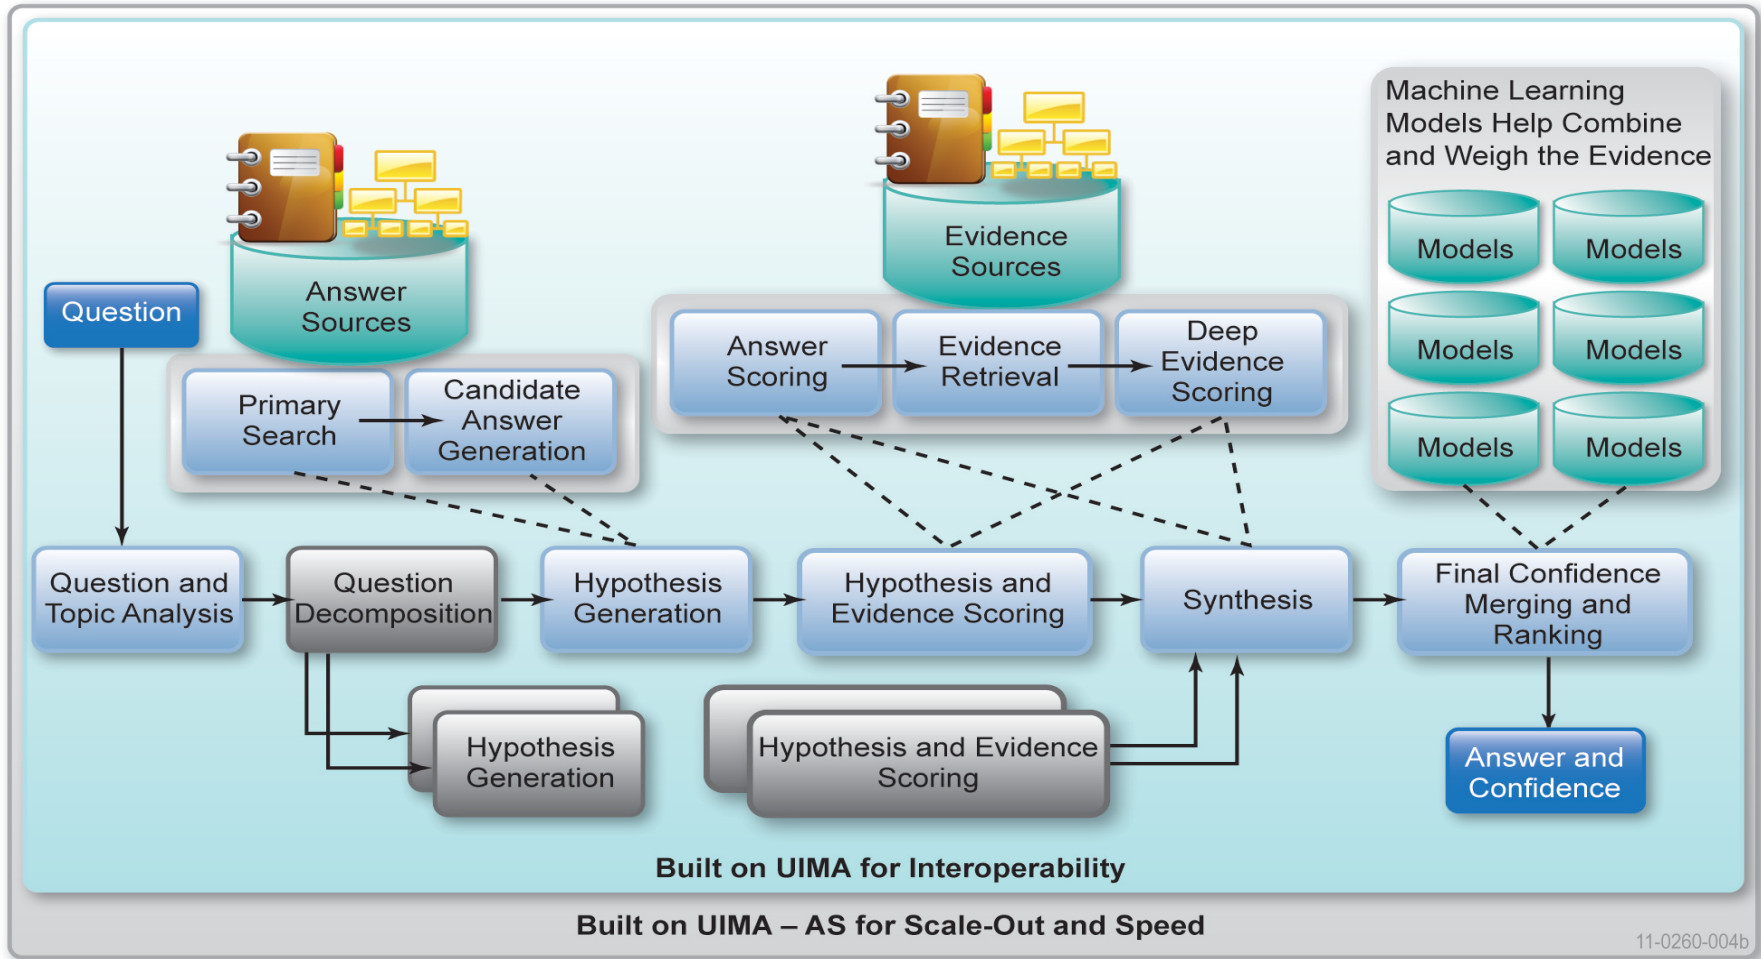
Answer Sources

Evidence Sources

Machine Learning Models Help Combine and Weigh the Evidence

Models

Models

Models

Models

Models

Models

Question

Primary Search

Candidate Answer Generation

Answer Scoring

Evidence Retrieval

Deep Evidence Scoring

Question and Topic Analysis

Question Decomposition

Hypothesis Generation

Hypothesis and Evidence Scoring

Synthesis

Final Confidence Merging and Ranking

Hypothesis Generation

Hypothesis and Evidence Scoring

Answer and Confidence

Built on UIMA for Interoperability

Built on UIMA – AS for Scale-Out and Speed

11-0260-004b